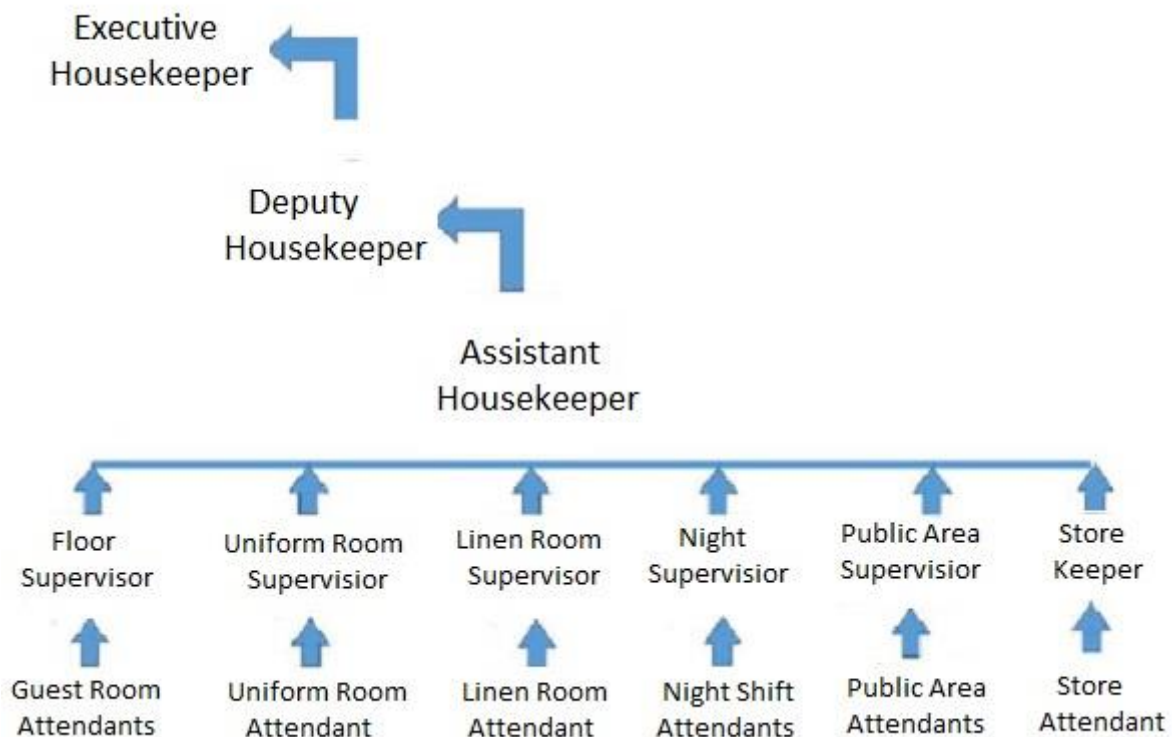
Executive Housekeeper

Deputy Housekeeper

Assistant Housekeeper

Floor Supervisor

Uniform Room Supervisior

Linen Room Supervisor

Night Supervisior

Public Area Supervisior

Store Keeper

Guest Room Attendants

Uniform Room Attendant

Linen Room Attendant

Night Shift Attendants

Public Area Attendants

Store Attendant